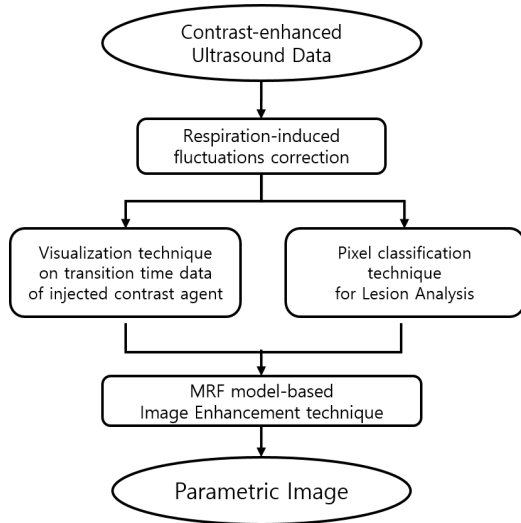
Contrast-enhanced Ultrasound Data

Respiration-induced fluctuations correction

Visualization technique on transition time data of injected contrast agent

Pixel classification technique for Lesion Analysis

MRF model-based Image Enhancement technique

Parametric Image